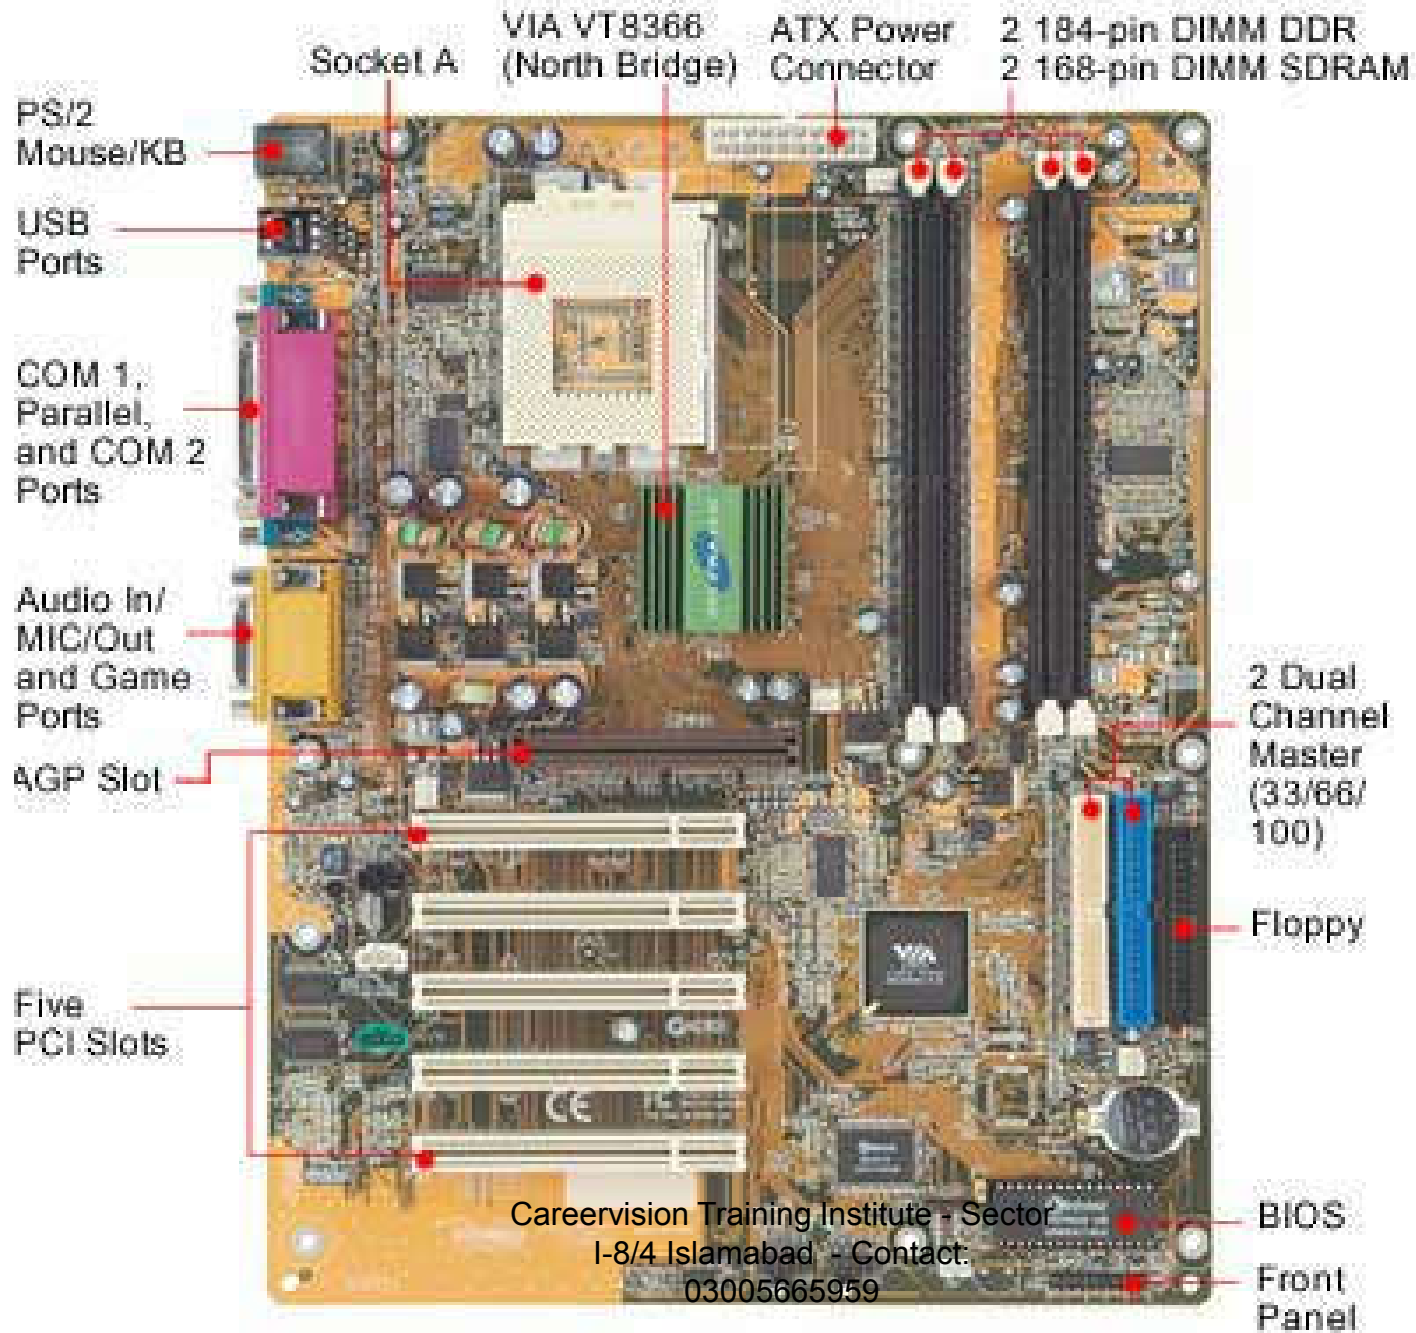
Socket A

VIA VT8366 (North Bridge)

ATX Power Connector

2 184-pin DIMM DDR
2 168-pin DIMM SDRAM

PS/2 Mouse/KB

USB Ports

COM 1, Parallel, and COM 2 Ports

Audio In/ MIC/Out and Game Ports

AGP Slot

Five PCI Slots

2 Dual Channel Master (33/66/ 100)

Floppy

BIOS

Front Panel

Careervision Training Institute - Sector I-8/4 Islamabad - Contact: 03005665959